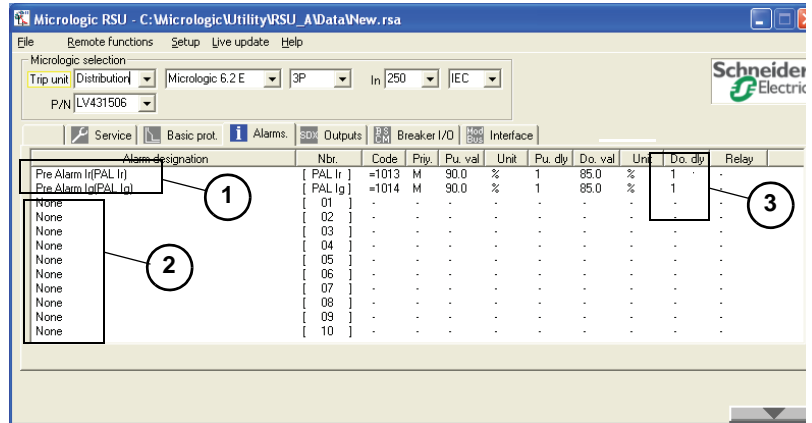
Micrologic RSU - C:\Micrologic\Utility\RSU_A\Data\New.rsa

File Remote functions Setup Live update Help

Micrologic selection

Trip unit Distribution Micrologic 6.2 E 3P In 250 IEC

P/N LV431506

Schneider Electric

Service Basic prot. Alarms. Outputs Breaker I/O Interface

| Alarm designation | Nbr. | Code | Prio. | Pu. val | Unit | Pu. dly | Do. val | Unit | Do. dly | Relay |
|---|---|---|---|---|---|---|---|---|---|---|
| Pre Alarm Ir(PAL Ir) | [ PAL Ir ] | =1013 | M | 90.0 | % | 1 | 85.0 | % | 1 | - |
| Pre Alarm Ig(PAL Ig) | [ PAL Ig ] | =1014 | M | 90.0 | % | 1 | 85.0 | % | 1 | - |
| None | [ 01 ] | - | - | - | - | - | - | - | - | - |
| None | [ 02 ] | - | - | - | - | - | - | - | - | - |
| None | [ 03 ] | - | - | - | - | - | - | - | - | - |
| None | [ 04 ] | - | - | - | - | - | - | - | - | - |
| None | [ 05 ] | - | - | - | - | - | - | - | - | - |
| None | [ 06 ] | - | - | - | - | - | - | - | - | - |
| None | [ 07 ] | - | - | - | - | - | - | - | - | - |
| None | [ 08 ] | - | - | - | - | - | - | - | - | - |
| None | [ 09 ] | - | - | - | - | - | - | - | - | - |
| None | [ 10 ] | - | - | - | - | - | - | - | - | - |

1

2

3